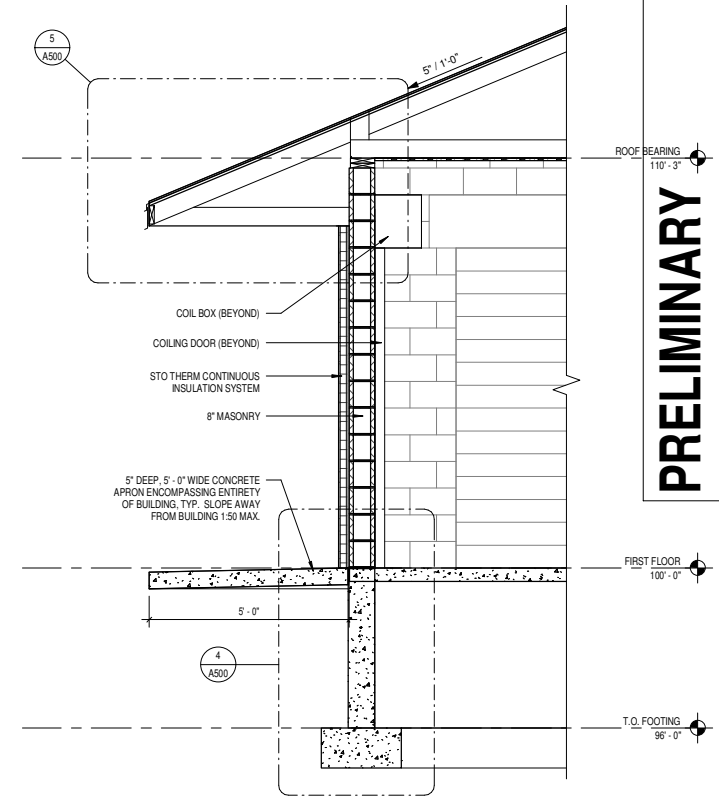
5
A500

5" / 1'-0"

ROOF BEARING
110' - 3"

PRELIMINARY

COIL BOX (BEYOND)

COILING DOOR (BEYOND)

STO THERM CONTINUOUS INSULATION SYSTEM

8" MASONRY

5" DEEP, 5' - 0" WIDE CONCRETE APRON ENCOMPASSING ENTIRETY OF BUILDING, TYP. SLOPE AWAY FROM BUILDING 1:50 MAX.

FIRST FLOOR
100' - 0"

5' - 0"

4
A500

T.O. FOOTING
96' - 0"